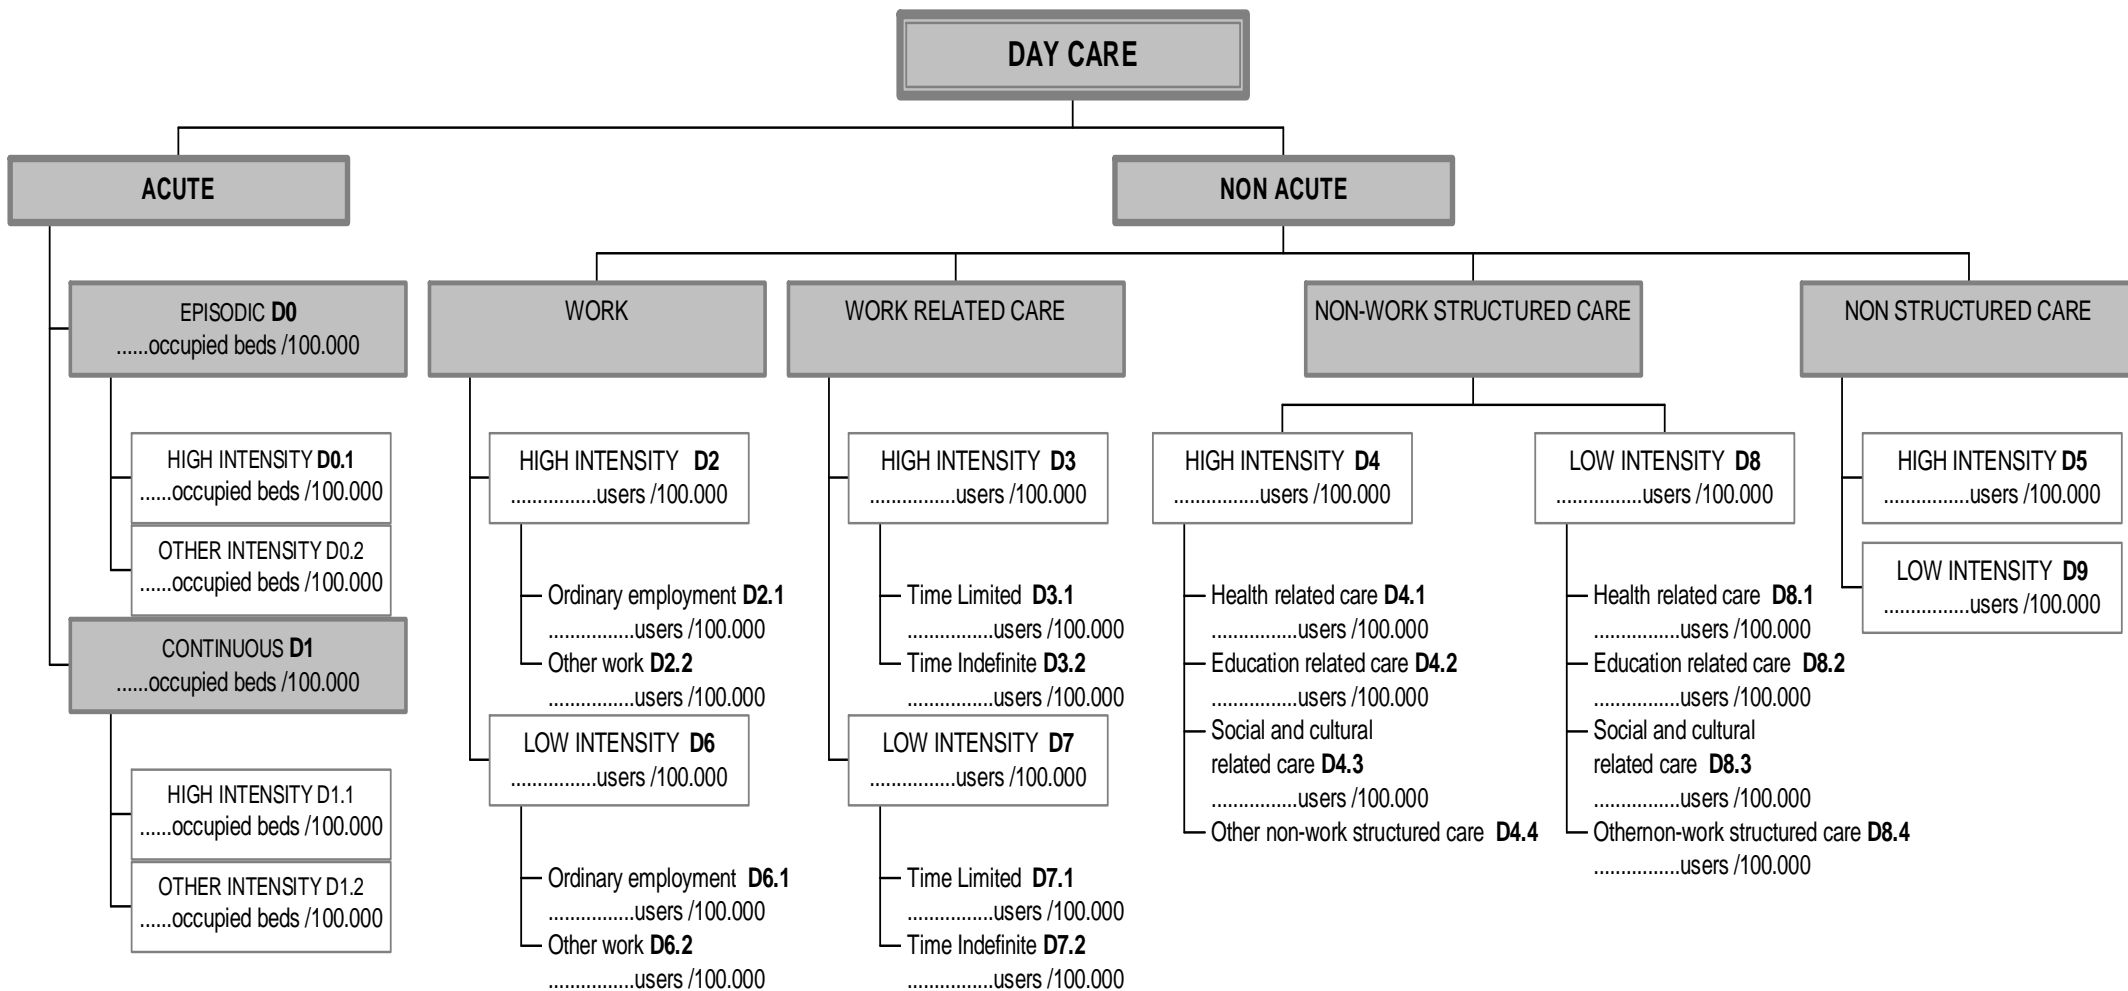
DAY CARE

ACUTE

EPISODIC **D0**
......occupied beds /100.000

HIGH INTENSITY **D0.1**
......occupied beds /100.000

OTHER INTENSITY D0.2
......occupied beds /100.000

CONTINUOUS **D1**
......occupied beds /100.000

HIGH INTENSITY D1.1
......occupied beds /100.000

OTHER INTENSITY D1.2
......occupied beds /100.000

NON ACUTE

WORK

HIGH INTENSITY **D2**
................users /100.000

Ordinary employment **D2.1**
................users /100.000

Other work **D2.2**
................users /100.000

LOW INTENSITY **D6**
................users /100.000

Ordinary employment **D6.1**
................users /100.000

Other work **D6.2**
................users /100.000

WORK RELATED CARE

HIGH INTENSITY **D3**
................users /100.000

Time Limited **D3.1**
................users /100.000

Time Indefinite **D3.2**
................users /100.000

LOW INTENSITY **D7**
................users /100.000

Time Limited **D7.1**
................users /100.000

Time Indefinite **D7.2**
................users /100.000

NON-WORK STRUCTURED CARE

HIGH INTENSITY **D4**
................users /100.000

Health related care **D4.1**
................users /100.000

Education related care **D4.2**
................users /100.000

Social and cultural related care **D4.3**
................users /100.000

Other non-work structured care **D4.4**

LOW INTENSITY **D8**
................users /100.000

Health related care **D8.1**
................users /100.000

Education related care **D8.2**
................users /100.000

Social and cultural related care **D8.3**
................users /100.000

Othernon-work structured care **D8.4**
................users /100.000

NON STRUCTURED CARE

HIGH INTENSITY **D5**
................users /100.000

LOW INTENSITY **D9**
................users /100.000